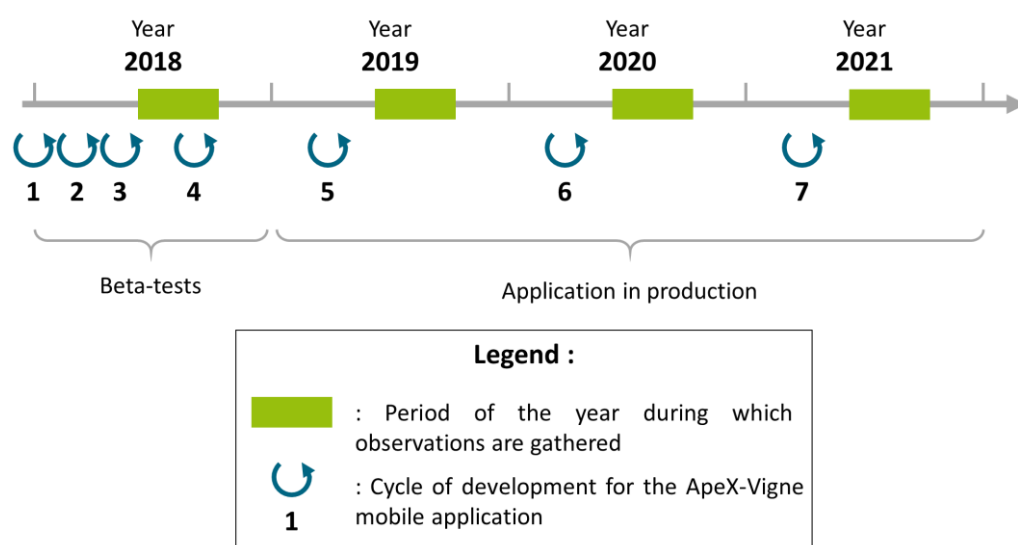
Year
2018

Year
2019

Year
2020

Year
2021

1 2 3 4 5 6 7

Beta-tests

Application in production

Legend :

: Period of the year during which observations are gathered

1 : Cycle of development for the ApeX-Vigne mobile application